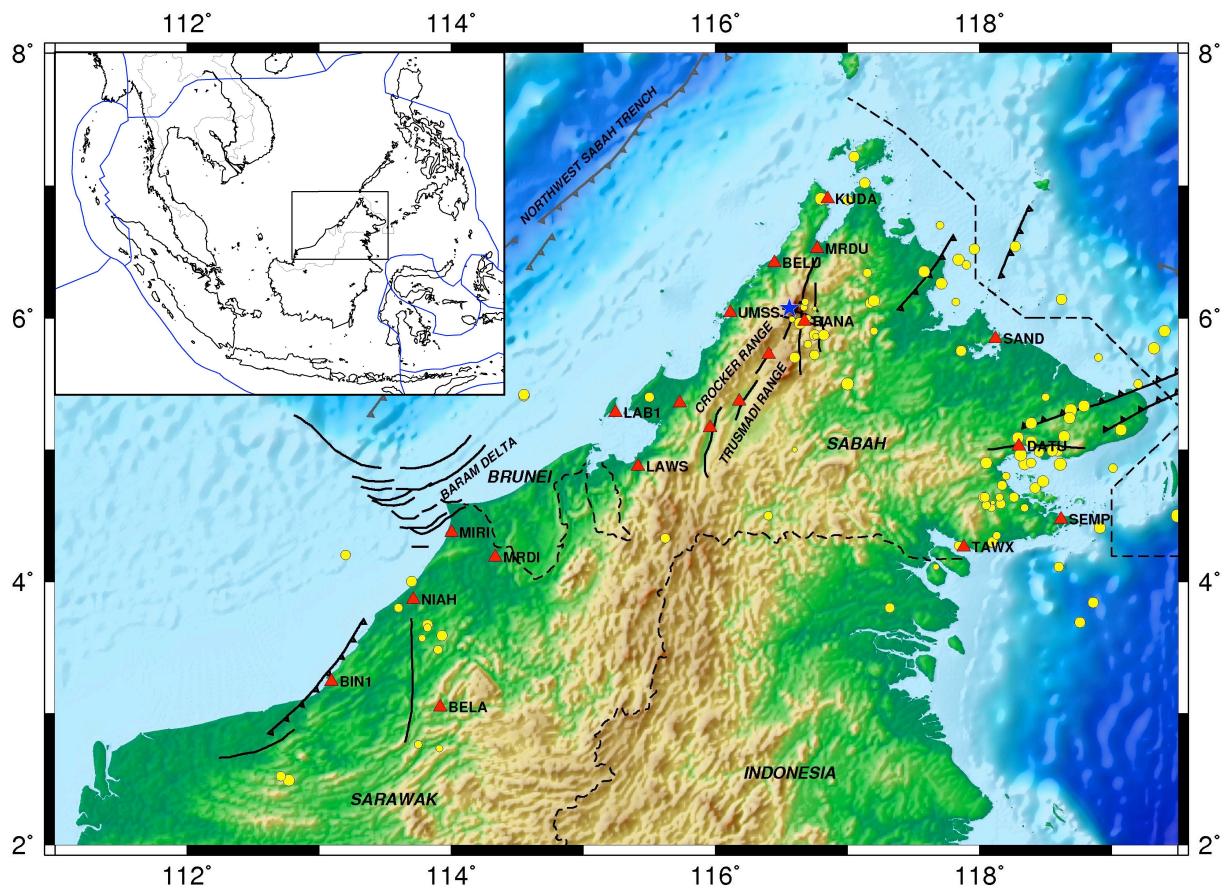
112°
114°
116°
118°
8°
8°
6°
6°
4°
4°
2°
2°
NORTHWEST SABAH TRENCH
KUDA
MRDU
BELU
UMSS
RANA
SAND
CROCKER RANGE
TRUSMADI RANGE
LAB1
SABAH
DATU
LAWS
BARAM DELTA
BRUNEI
MIRI
MRDI
SEMP
TAWX
NIAH
BIN1
BELA
INDONESIA
SARAWAK